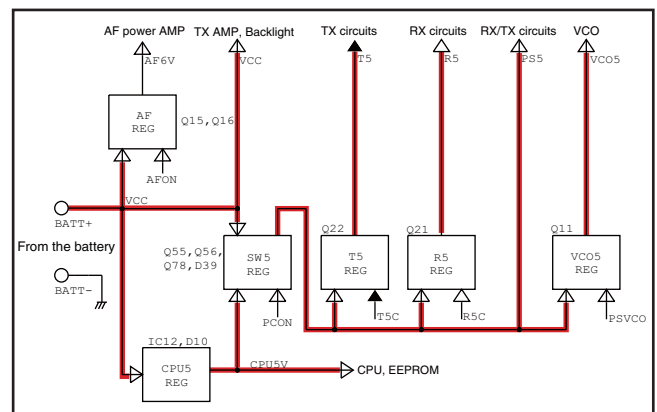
AF power AMP
AF6V
TX AMP, Backlight
VCC
TX circuits
T5
RX circuits
R5
RX/TX circuits
PS5
VCO
VCO5

AF
REG
Q15,Q16
AFON

BATT+
VCC
From the battery
BATT-

Q55,Q56,
Q78,D39
SW5
REG
PCON

Q22
T5
REG
T5C

Q21
R5
REG
R5C

Q11
VCO5
REG
PSVCO

IC12,D10
CPU5
REG
CPU5V
CPU, EEPROM